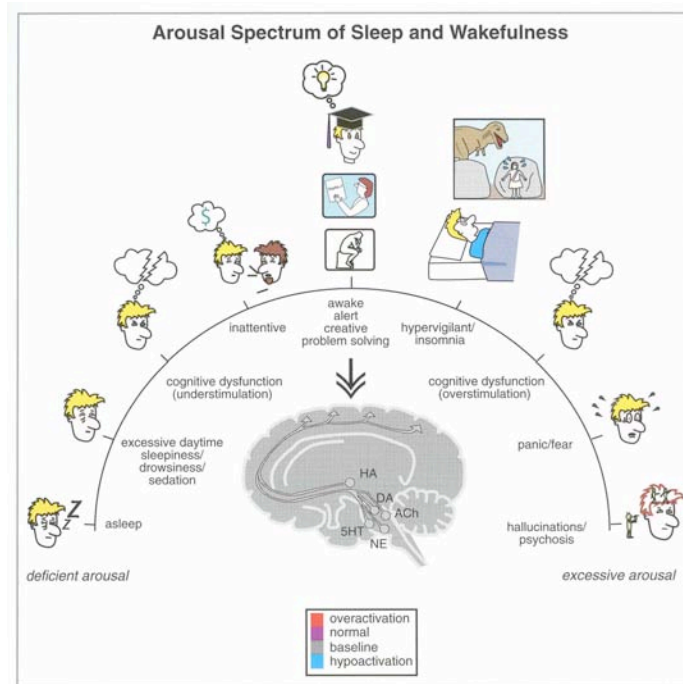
Arousal Spectrum of Sleep and Wakefulness

$

Z z

asleep

excessive daytime sleepiness/ drowsiness/ sedation

cognitive dysfunction (understimulation)

inattentive

awake alert creative problem solving

hypervigilant/ insomnia

cognitive dysfunction (overstimulation)

panic/fear

hallucinations/ psychosis

HA
DA
ACh
5HT
NE

deficient arousal

excessive arousal

overactivation
normal
baseline
hypoactivation